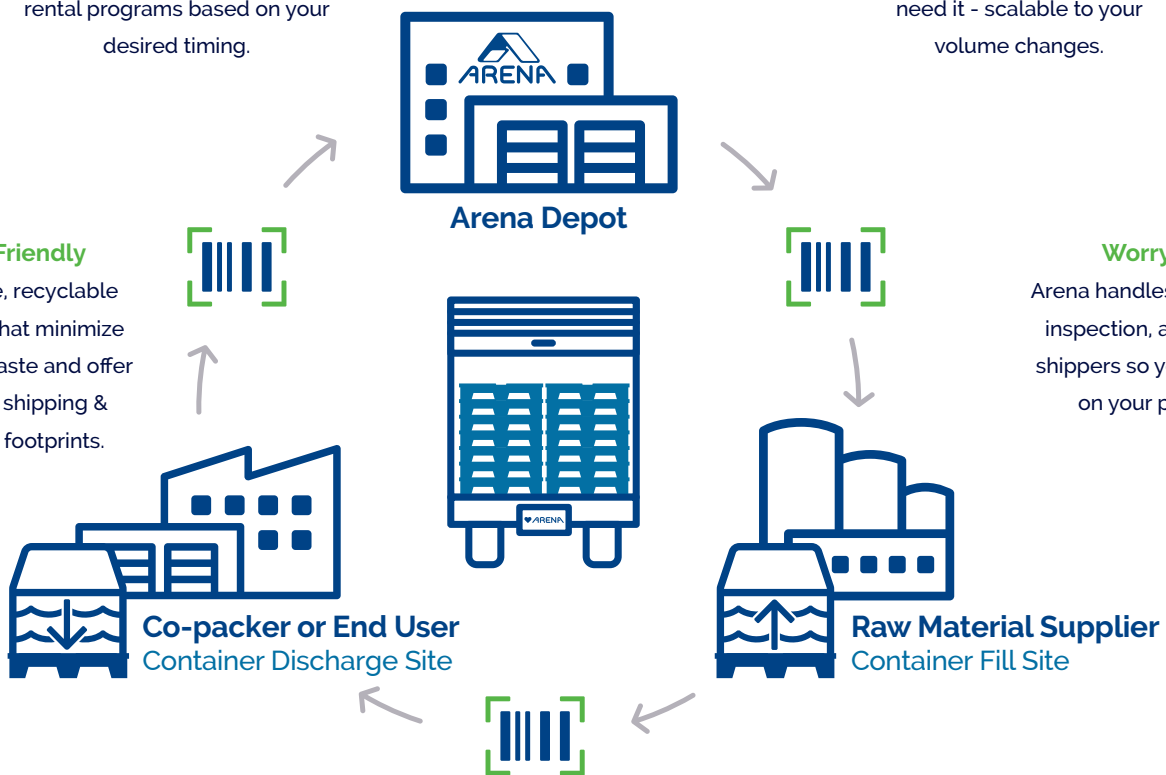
rental programs based on your desired timing.

need it - scalable to your volume changes.

ARENA

Arena Depot

Friendly
e, recyclable
hat minimize
aste and offer
shipping &
footprints.

Worry
Arena handles
inspection, a
shippers so y
on your p

ARENA

Co-packer or End User
Container Discharge Site

Raw Material Supplier
Container Fill Site